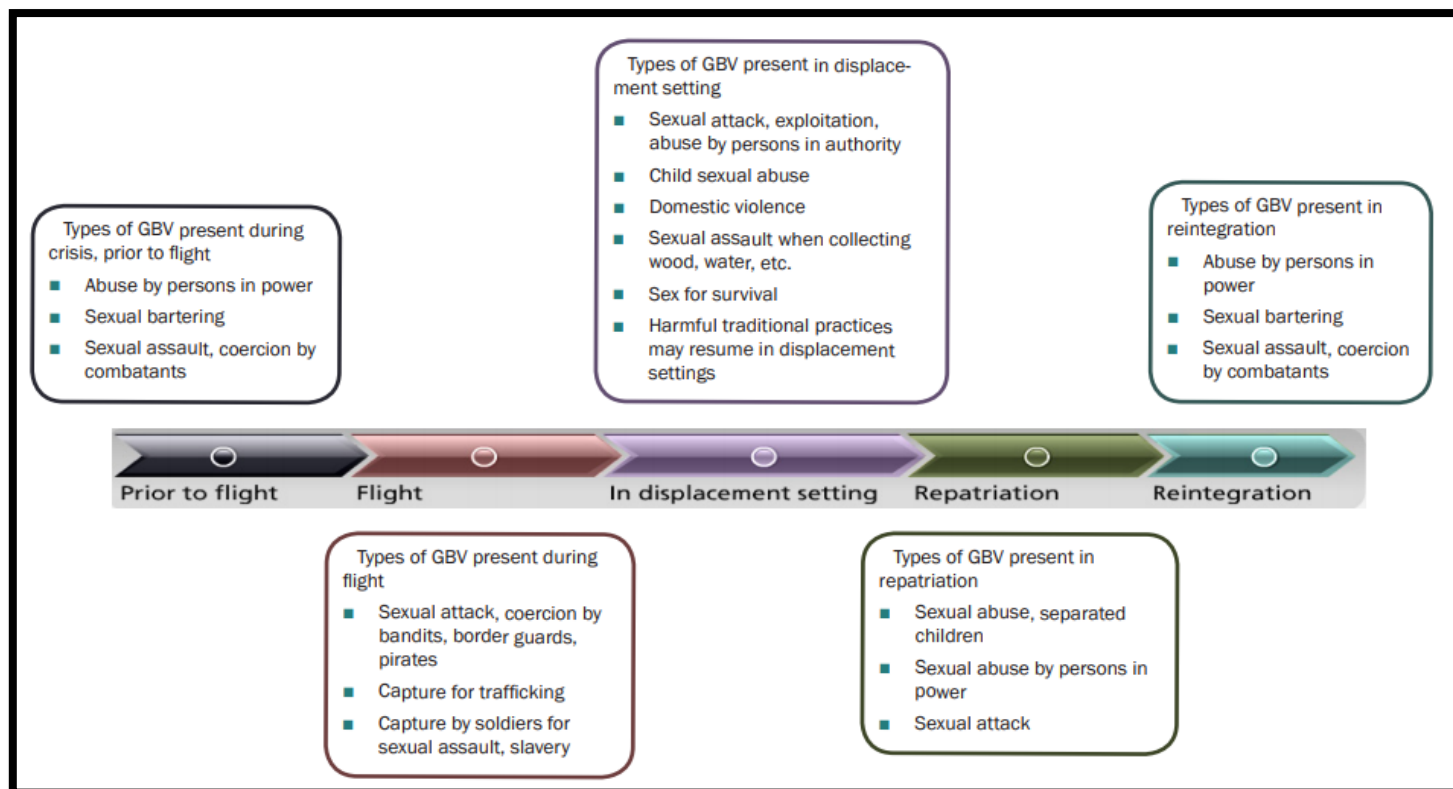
Types of GBV present in displacement setting

- Sexual attack, exploitation, abuse by persons in authority
- Child sexual abuse
- Domestic violence
- Sexual assault when collecting wood, water, etc.
- Sex for survival
- Harmful traditional practices may resume in displacement settings

Types of GBV present during crisis, prior to flight

- Abuse by persons in power
- Sexual bartering
- Sexual assault, coercion by combatants

Types of GBV present in reintegration

- Abuse by persons in power
- Sexual bartering
- Sexual assault, coercion by combatants

Prior to flight
Flight
In displacement setting
Repatriation
Reintegration

Types of GBV present during flight

- Sexual attack, coercion by bandits, border guards, pirates
- Capture for trafficking
- Capture by soldiers for sexual assault, slavery

Types of GBV present in repatriation

- Sexual abuse, separated children
- Sexual abuse by persons in power
- Sexual attack